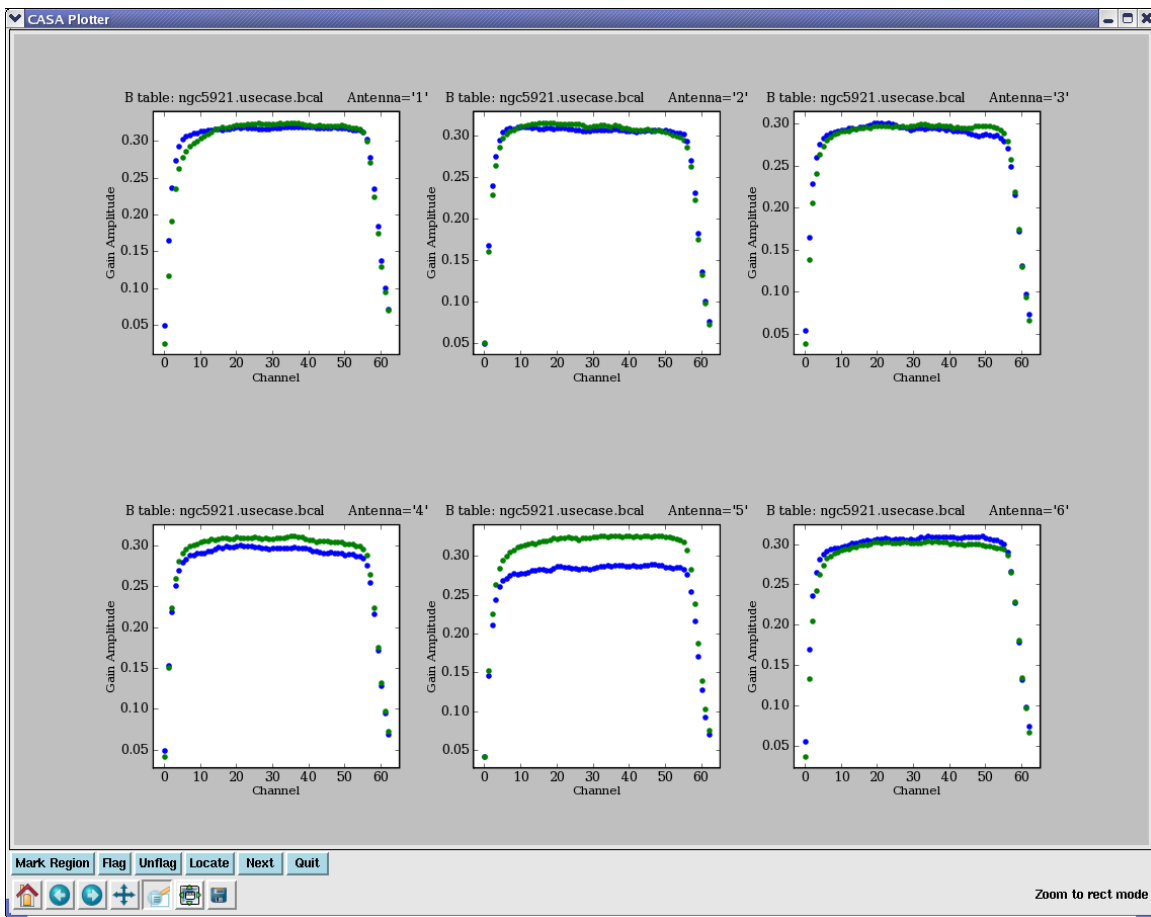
CASA Plotter

B table: ngc5921.usecase.bcal Antenna='1'

Gain Amplitude

0.30
0.25
0.20
0.15
0.10
0.05

0 10 20 30 40 50 60

Channel

B table: ngc5921.usecase.bcal Antenna='2'

Gain Amplitude

0.30
0.25
0.20
0.15
0.10
0.05

0 10 20 30 40 50 60

Channel

B table: ngc5921.usecase.bcal Antenna='3'

Gain Amplitude

0.30
0.25
0.20
0.15
0.10
0.05

0 10 20 30 40 50 60

Channel

B table: ngc5921.usecase.bcal Antenna='4'

Gain Amplitude

0.30
0.25
0.20
0.15
0.10
0.05

0 10 20 30 40 50 60

Channel

B table: ngc5921.usecase.bcal Antenna='5'

Gain Amplitude

0.30
0.25
0.20
0.15
0.10
0.05

0 10 20 30 40 50 60

Channel

B table: ngc5921.usecase.bcal Antenna='6'

Gain Amplitude

0.30
0.25
0.20
0.15
0.10
0.05

0 10 20 30 40 50 60

Channel

Mark Region | Flag | Unflag | Locate | Next | Quit

Zoom to rect mode